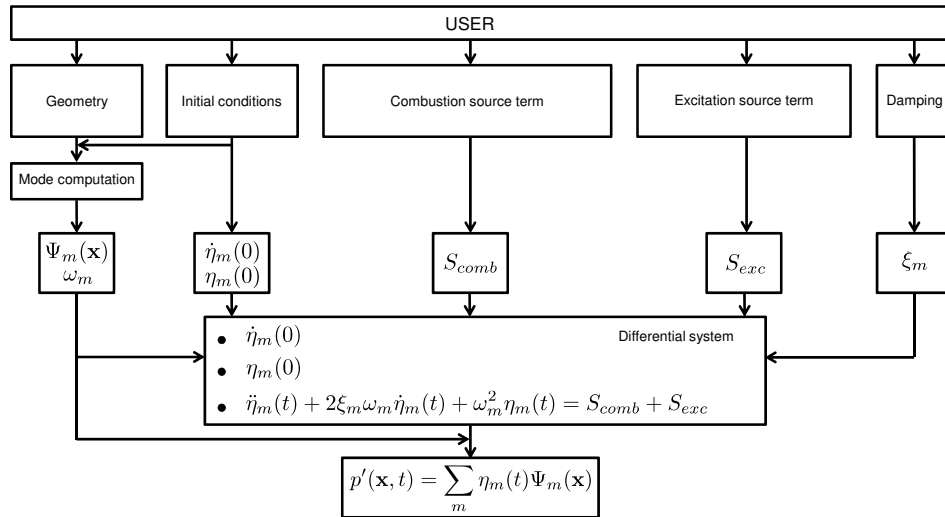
USER

Geometry

Initial conditions

Combustion source term

Excitation source term

Damping

Mode computation

$\Psi_m(\mathbf{x})$
$\omega_m$

$\dot{\eta}_m(0)$
$\eta_m(0)$

$S_{comb}$

$S_{exc}$

$\xi_m$

Differential system

- $\dot{\eta}_m(0)$
- $\eta_m(0)$
- $\ddot{\eta}_m(t) + 2\xi_m\omega_m\dot{\eta}_m(t) + \omega_m^2\eta_m(t) = S_{comb} + S_{exc}$

$p'(\mathbf{x},t) = \sum_m \eta_m(t)\Psi_m(\mathbf{x})$